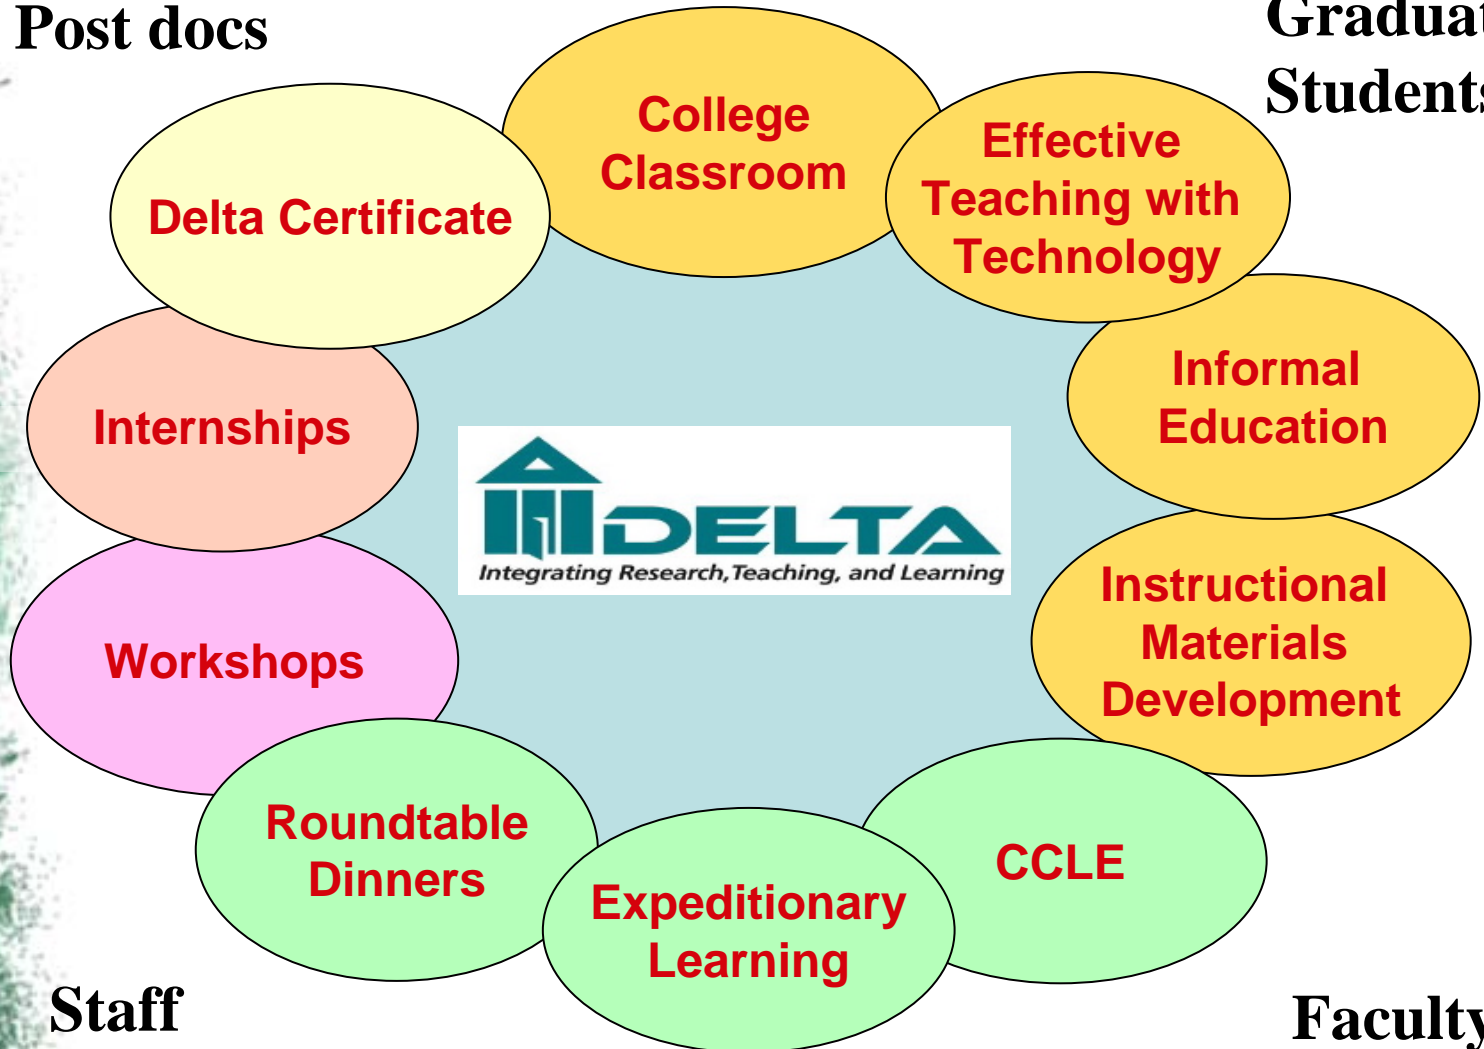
Post docs

Gradua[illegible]
Student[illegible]

College Classroom

Effective Teaching with Technology

Delta Certificate

Informal Education

Internships

DELTA
Integrating Research, Teaching, and Learning

Instructional Materials Development

Workshops

Roundtable Dinners

CCLE

Expeditionary Learning

Staff

Faculty